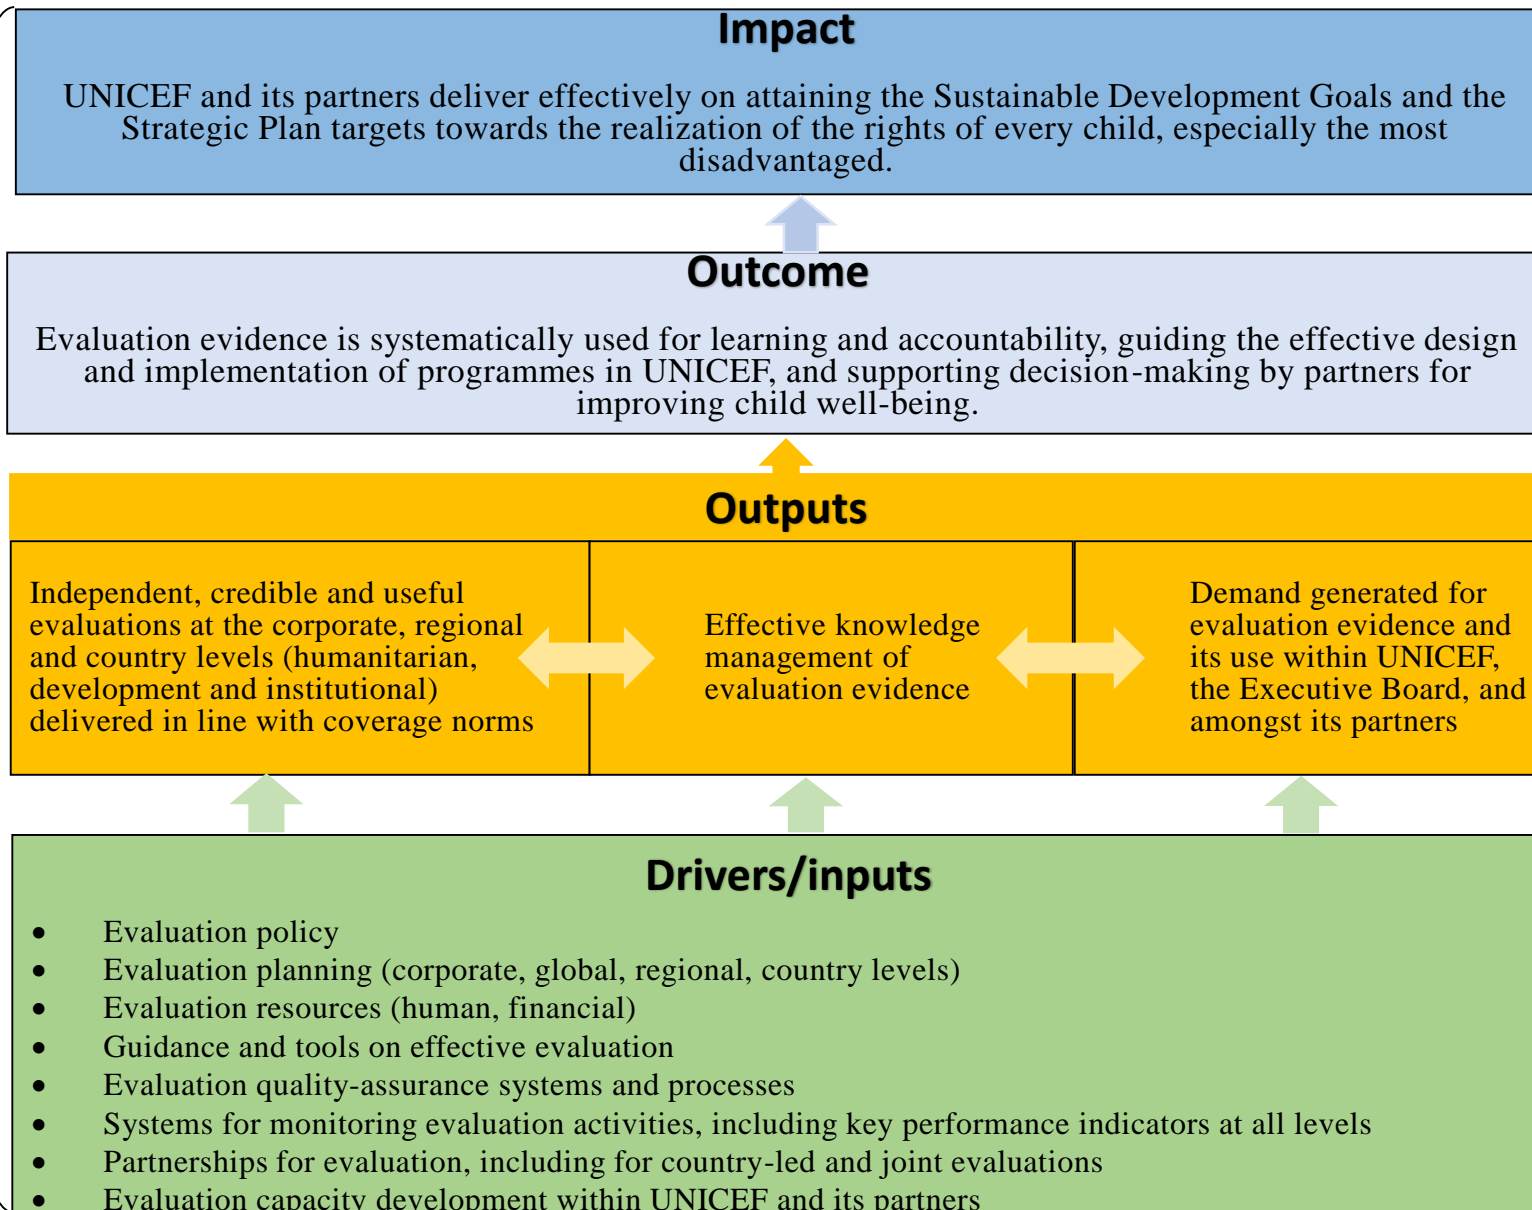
Impact

UNICEF and its partners deliver effectively on attaining the Sustainable Development Goals and the Strategic Plan targets towards the realization of the rights of every child, especially the most disadvantaged.

Outcome

Evaluation evidence is systematically used for learning and accountability, guiding the effective design and implementation of programmes in UNICEF, and supporting decision-making by partners for improving child well-being.

Outputs

Independent, credible and useful evaluations at the corporate, regional and country levels (humanitarian, development and institutional) delivered in line with coverage norms

Effective knowledge management of evaluation evidence

Demand generated for evaluation evidence and its use within UNICEF, the Executive Board, and amongst its partners

Drivers/inputs

- Evaluation policy
- Evaluation planning (corporate, global, regional, country levels)
- Evaluation resources (human, financial)
- Guidance and tools on effective evaluation
- Evaluation quality-assurance systems and processes
- Systems for monitoring evaluation activities, including key performance indicators at all levels
- Partnerships for evaluation, including for country-led and joint evaluations
- Evaluation capacity development within UNICEF and its partners